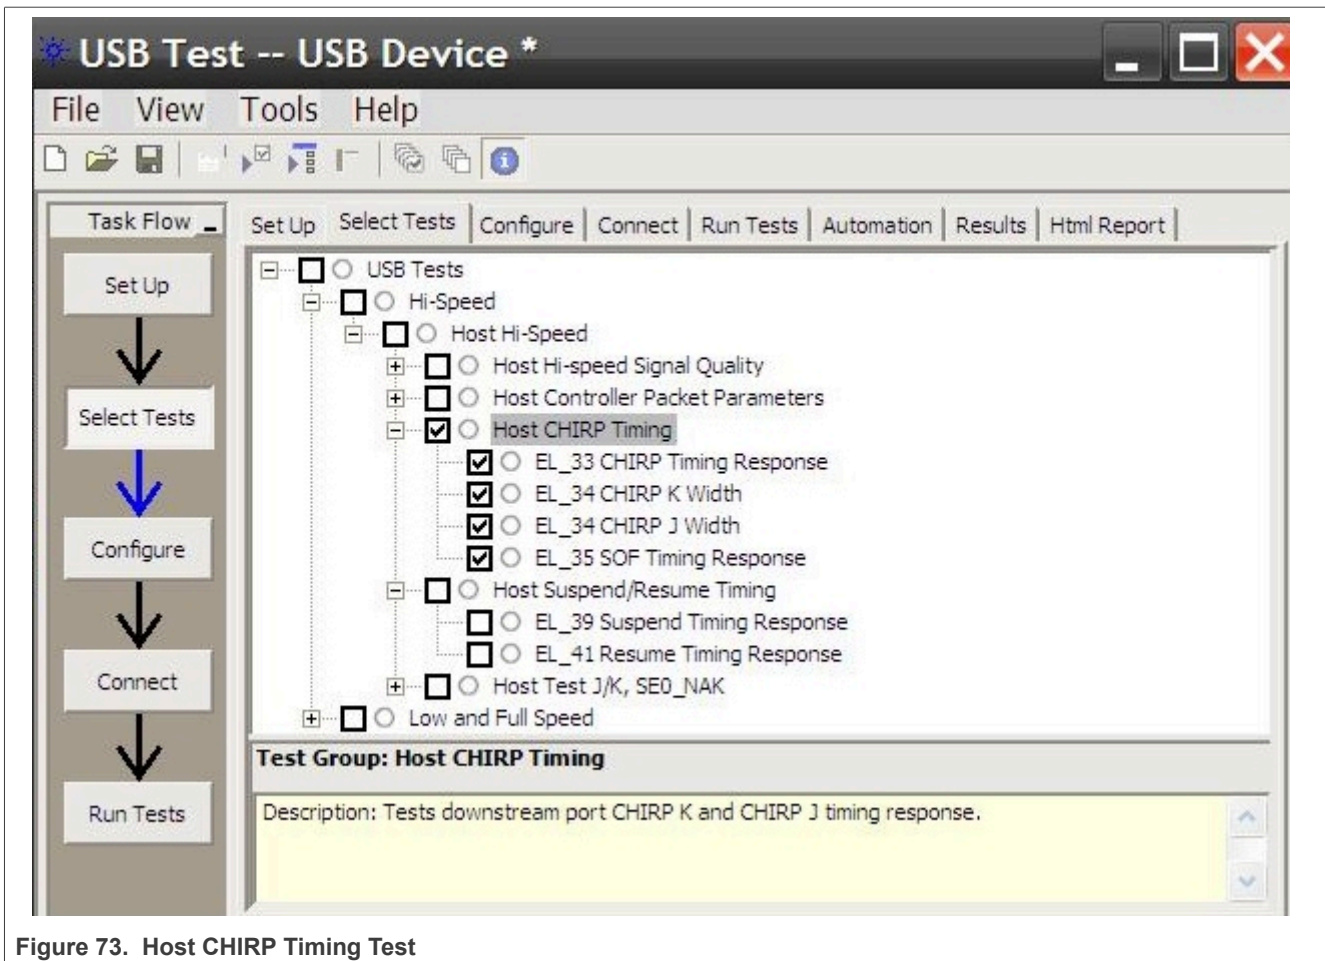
USB Test -- USB Device *

File View Tools Help

Task Flow

Set Up

Select Tests

Configure

Connect

Run Tests

Set Up | Select Tests | Configure | Connect | Run Tests | Automation | Results | Html Report

USB Tests
Hi-Speed
Host Hi-Speed
Host Hi-speed Signal Quality
Host Controller Packet Parameters
Host CHIRP Timing
EL_33 CHIRP Timing Response
EL_34 CHIRP K Width
EL_34 CHIRP J Width
EL_35 SOF Timing Response
Host Suspend/Resume Timing
EL_39 Suspend Timing Response
EL_41 Resume Timing Response
Host Test J/K, SE0_NAK
Low and Full Speed

Test Group: Host CHIRP Timing

Description: Tests downstream port CHIRP K and CHIRP J timing response.

Figure 73. Host CHIRP Timing Test